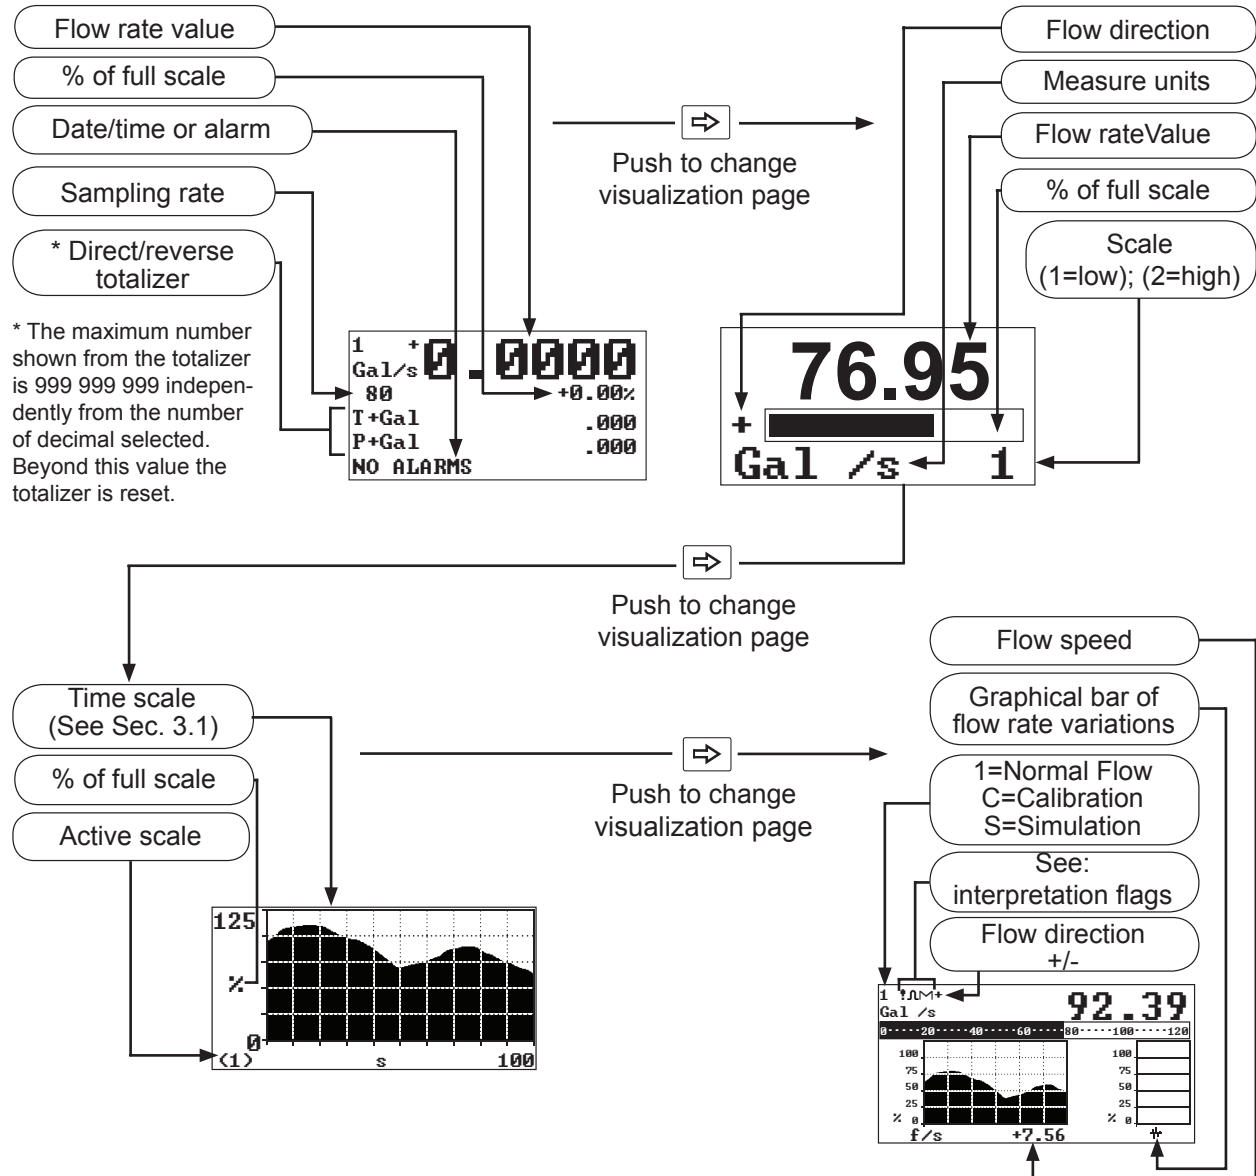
Flow rate value

% of full scale

Date/time or alarm

Sampling rate

* Direct/reverse totalizer

* The maximum number shown from the totalizer is 999 999 999 independently from the number of decimal selected. Beyond this value the totalizer is reset.

1 +
Gal/s 0.0000
80 +0.00%
T+Gal .000
P+Gal .000
NO ALARMS

Push to change visualization page

Flow direction

Measure units

Flow rateValue

% of full scale

Scale (1=low); (2=high)

76.95
+
Gal /s 1

Push to change visualization page

Time scale (See Sec. 3.1)

% of full scale

Active scale

125
%
0
(1) s 100

Push to change visualization page

Flow speed

Graphical bar of flow rate variations

1=Normal Flow
C=Calibration
S=Simulation

See: interpretation flags

Flow direction +/-

1 !ЛМ+
Gal /s 92.39
0 20 40 60 80 100 120
100
75
50
25
% 0
100
75
50
25
% 0
f/s +7.56 +